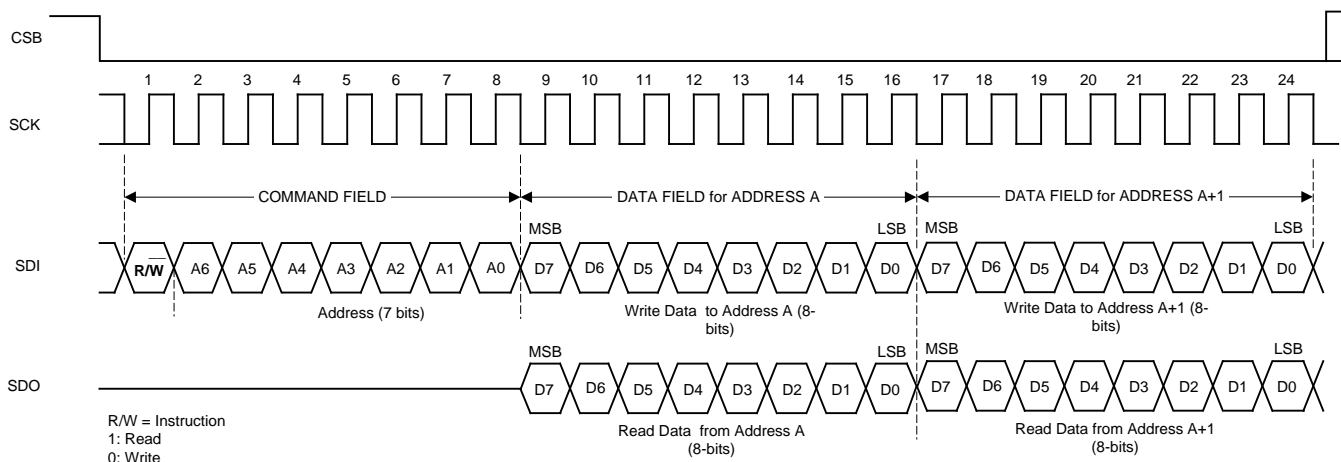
CSB

1 2 3 4 5 6 7 8 9 10 11 12 13 14 15 16 17 18 19 20 21 22 23 24

SCK

COMMAND FIELD

DATA FIELD for ADDRESS A

DATA FIELD for ADDRESS A+1

MSB LSB MSB LSB

SDI

$R/\overline{W}$ A6 A5 A4 A3 A2 A1 A0 D7 D6 D5 D4 D3 D2 D1 D0 D7 D6 D5 D4 D3 D2 D1 D0

Address (7 bits)

Write Data to Address A (8-bits)

Write Data to Address A+1 (8-bits)

MSB LSB MSB LSB

SDO

D7 D6 D5 D4 D3 D2 D1 D0 D7 D6 D5 D4 D3 D2 D1 D0

R/W = Instruction
1: Read
0: Write

Read Data from Address A (8-bits)

Read Data from Address A+1 (8-bits)